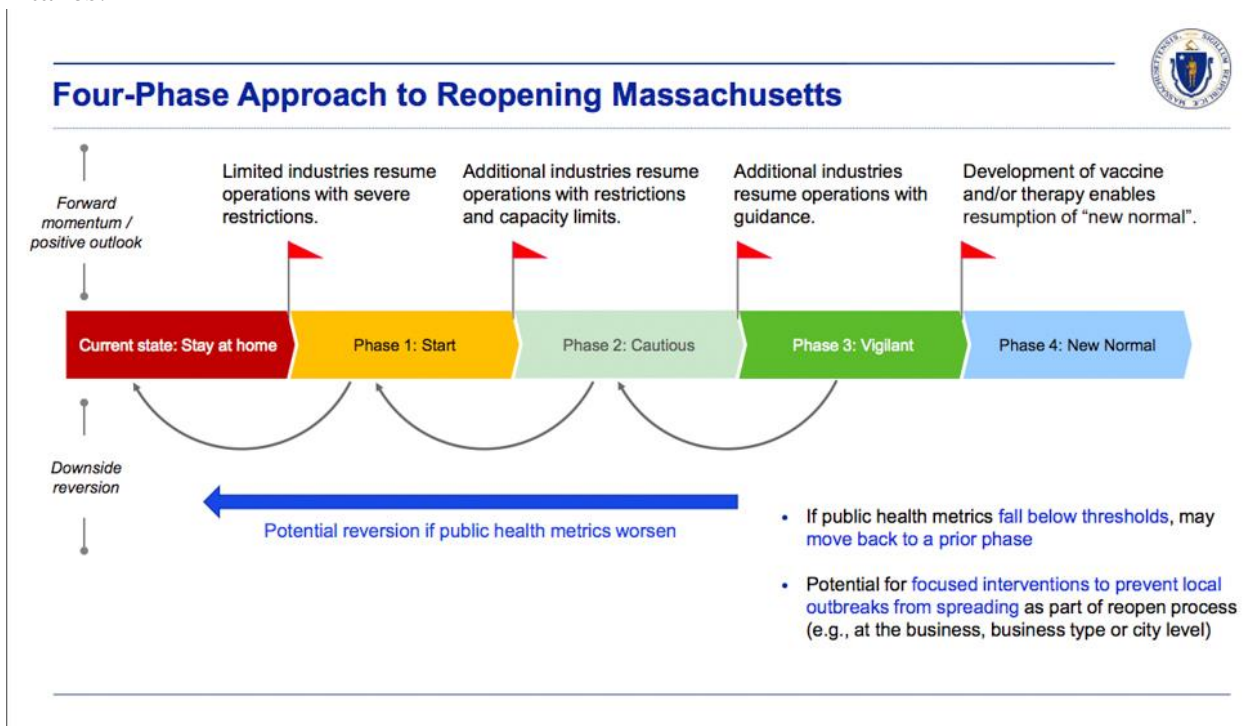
Four-Phase Approach to Reopening Massachusetts

Forward momentum / positive outlook

Limited industries resume operations with severe restrictions.

Additional industries resume operations with restrictions and capacity limits.

Additional industries resume operations with guidance.

Development of vaccine and/or therapy enables resumption of "new normal".

Current state: Stay at home

Phase 1: Start

Phase 2: Cautious

Phase 3: Vigilant

Phase 4: New Normal

Downside reversion

Potential reversion if public health metrics worsen

• If public health metrics fall below thresholds, may move back to a prior phase

• Potential for focused interventions to prevent local outbreaks from spreading as part of reopen process (e.g., at the business, business type or city level)